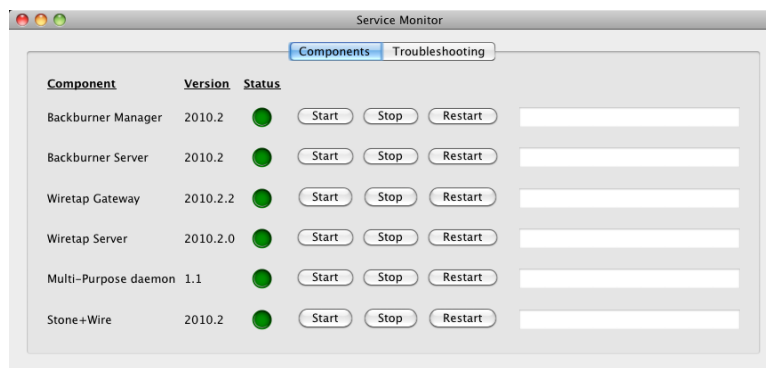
Service Monitor

Components | Troubleshooting

| Component | Version | Status | | | | |
|---|---|---|---|---|---|---|
| Backburner Manager | 2010.2 | | Start | Stop | Restart | |
| Backburner Server | 2010.2 | | Start | Stop | Restart | |
| Wiretap Gateway | 2010.2.2 | | Start | Stop | Restart | |
| Wiretap Server | 2010.2.0 | | Start | Stop | Restart | |
| Multi-Purpose daemon | 1.1 | | Start | Stop | Restart | |
| Stone+Wire | 2010.2 | | Start | Stop | Restart | |